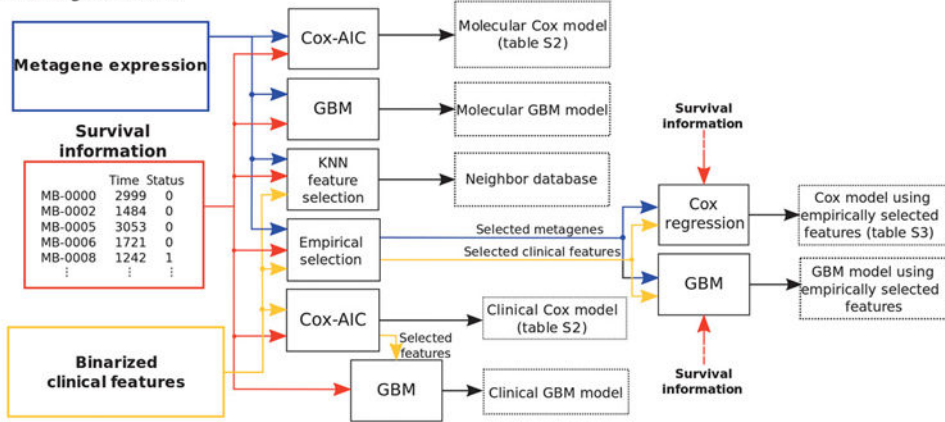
Metagene expression

Survival information

| | Time | Status |
|---|---|---|
| MB-0000 | 2999 | 0 |
| MB-0002 | 1484 | 0 |
| MB-0005 | 3053 | 0 |
| MB-0006 | 1721 | 0 |
| MB-0008 | 1242 | 1 |
| ⋮ | ⋮ | ⋮ |

Binarized clinical features

Cox-AIC

GBM

KNN feature selection

Empirical selection

Cox-AIC

GBM

Molecular Cox model (table S2)

Molecular GBM model

Neighbor database

Selected metagenes

Selected clinical features

Clinical Cox model (table S2)

Selected features

Clinical GBM model

Survival information

Cox regression

GBM

Survival information

Cox model using empirically selected features (table S3)

GBM model using empirically selected features